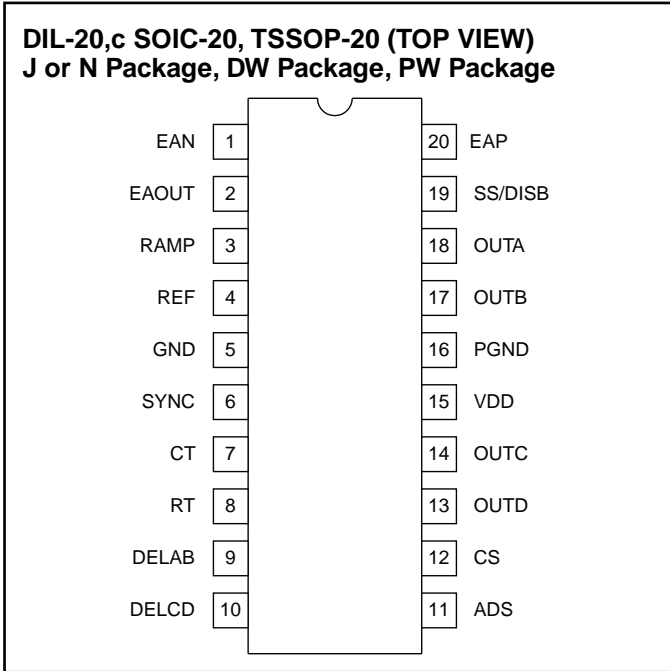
DIL-20,c SOIC-20, TSSOP-20 (TOP VIEW)
J or N Package, DW Package, PW Package

EAN 1
EAOUT 2
RAMP 3
REF 4
GND 5
SYNC 6
CT 7
RT 8
DELAB 9
DELCD 10

20 EAP
19 SS/DISB
18 OUTA
17 OUTB
16 PGND
15 VDD
14 OUTC
13 OUTD
12 CS
11 ADS